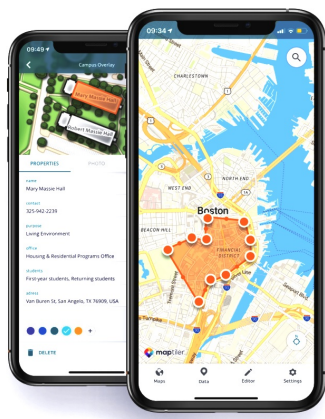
09:49
Campus Overlay
Mary Massie Hall
Robert Massie Hall
PROPERTIES
PHOTOS
name
Mary Massie Hall
contact
325-942-2239
purpose
Living Environment
office
Housing & Residential Programs Office
students
First-year students, Returning students
adress
Van Buren St, San Angelo, TX 76909, USA
+
DELETE

09:34
CHARLESTOWN
NORTH END
WEST END
Boston
BEACON HILL
FINANCIAL DISTRICT
maptiler
Maps
Data
Editor
Settings